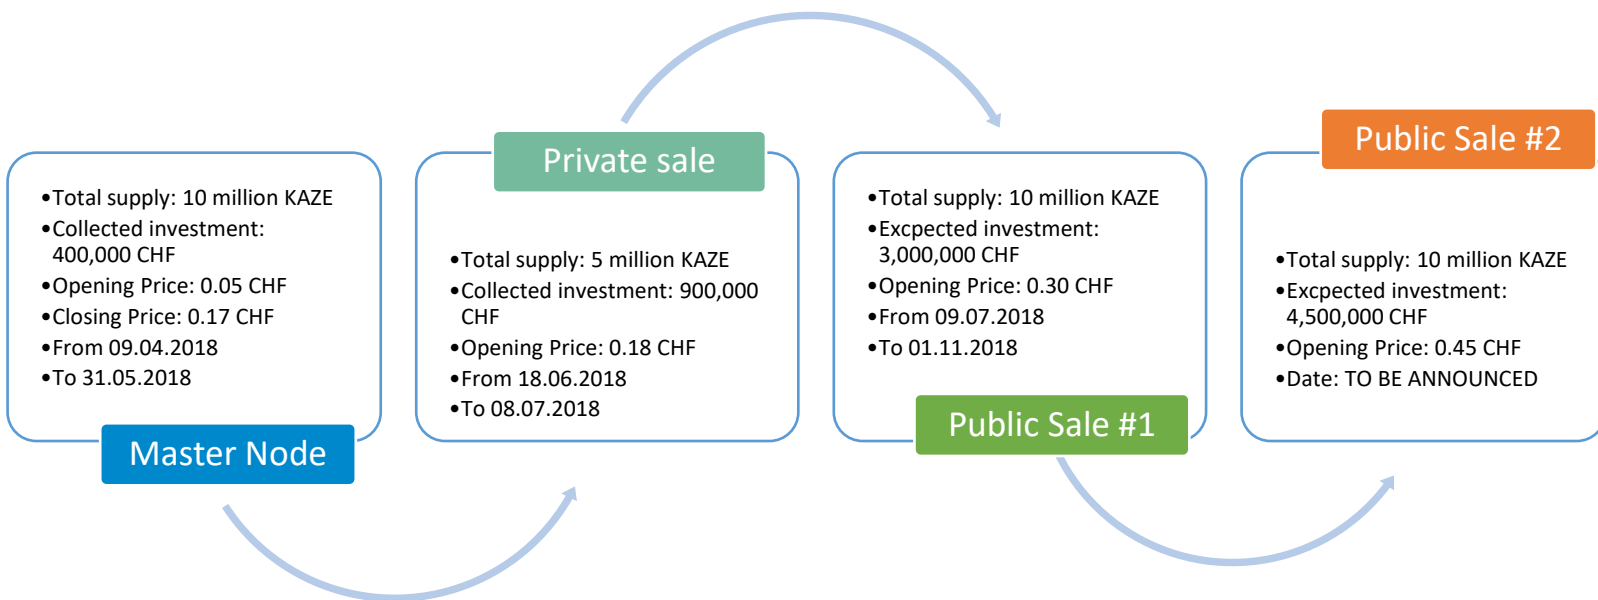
•Total supply: 10 million KAZE
•Collected investment: 400,000 CHF
•Opening Price: 0.05 CHF
•Closing Price: 0.17 CHF
•From 09.04.2018
•To 31.05.2018

Master Node

Private sale

•Total supply: 5 million KAZE
•Collected investment: 900,000 CHF
•Opening Price: 0.18 CHF
•From 18.06.2018
•To 08.07.2018

•Total supply: 10 million KAZE
•Excpected investment: 3,000,000 CHF
•Opening Price: 0.30 CHF
•From 09.07.2018
•To 01.11.2018

Public Sale #1

Public Sale #2

•Total supply: 10 million KAZE
•Excpected investment: 4,500,000 CHF
•Opening Price: 0.45 CHF
•Date: TO BE ANNOUNCED